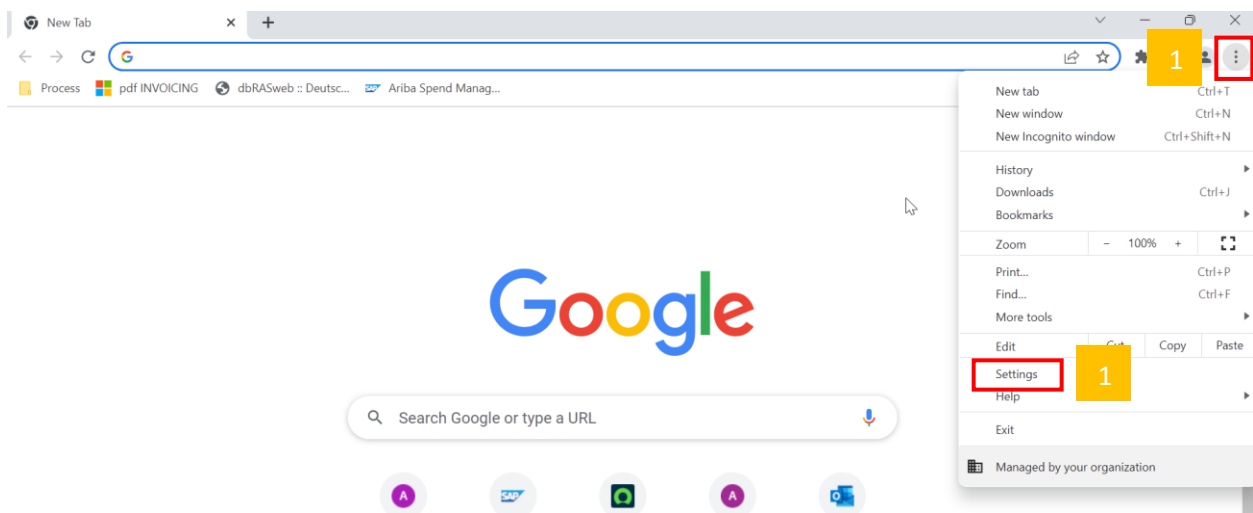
New Tab

Process pdf INVOICING dbRASweb :: Deutsc... Ariba Spend Manag...

1

New tab Ctrl+T
New window Ctrl+N
New Incognito window Ctrl+Shift+N

History
Downloads Ctrl+J
Bookmarks

Zoom – 100% +

Print... Ctrl+P
Find... Ctrl+F
More tools

Edit Cut Copy Paste

Settings
1
Help

Exit

Managed by your organization

Google

Search Google or type a URL

A
SAP
A